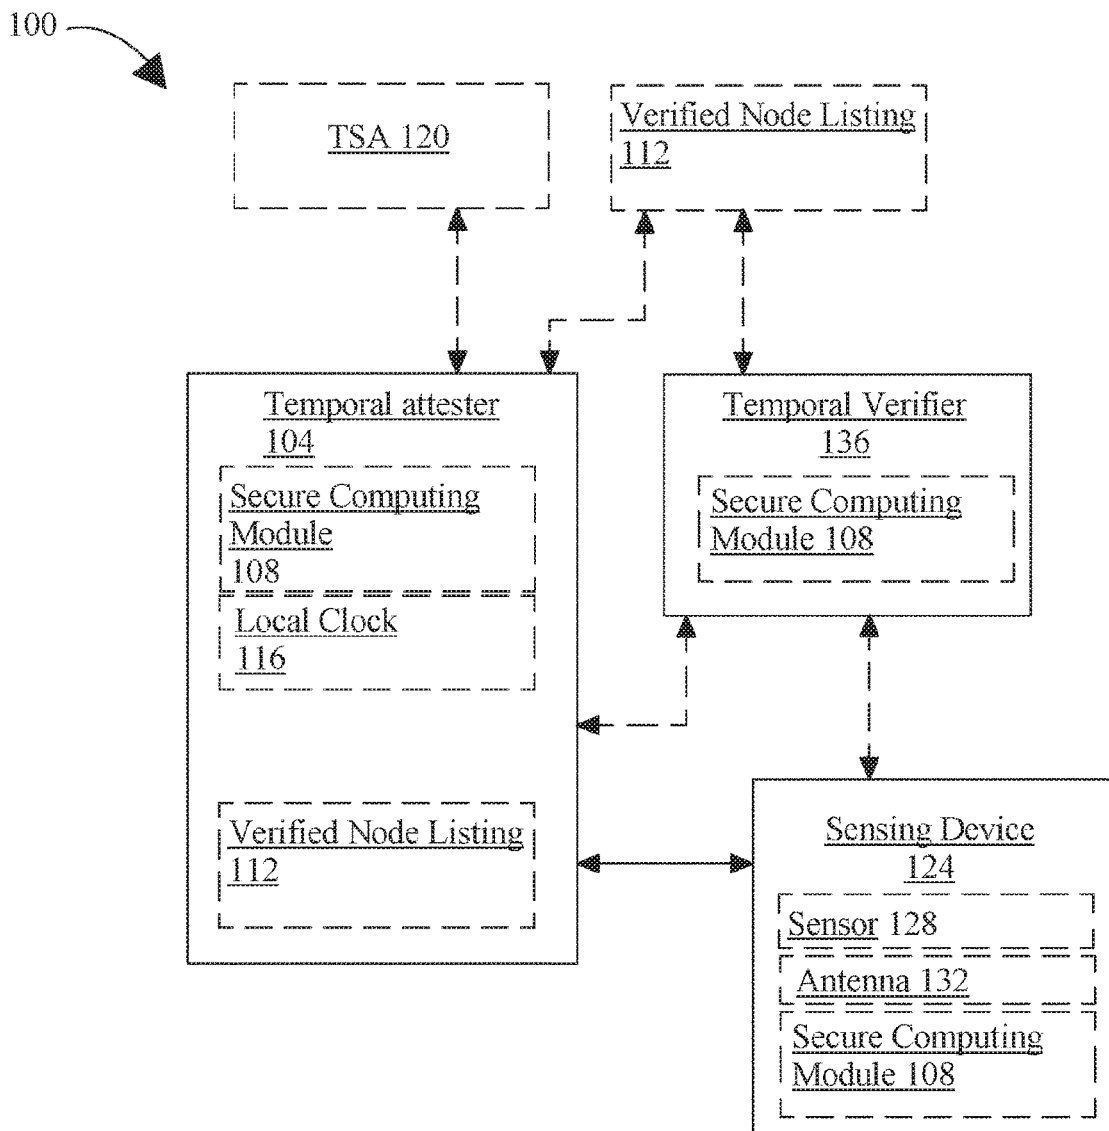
100

TSA 120

Verified Node Listing 112

Temporal attester 104

Secure Computing Module 108

Local Clock 116

Verified Node Listing 112

Temporal Verifier 136

Secure Computing Module 108

Sensing Device 124

Sensor 128

Antenna 132

Secure Computing Module 108